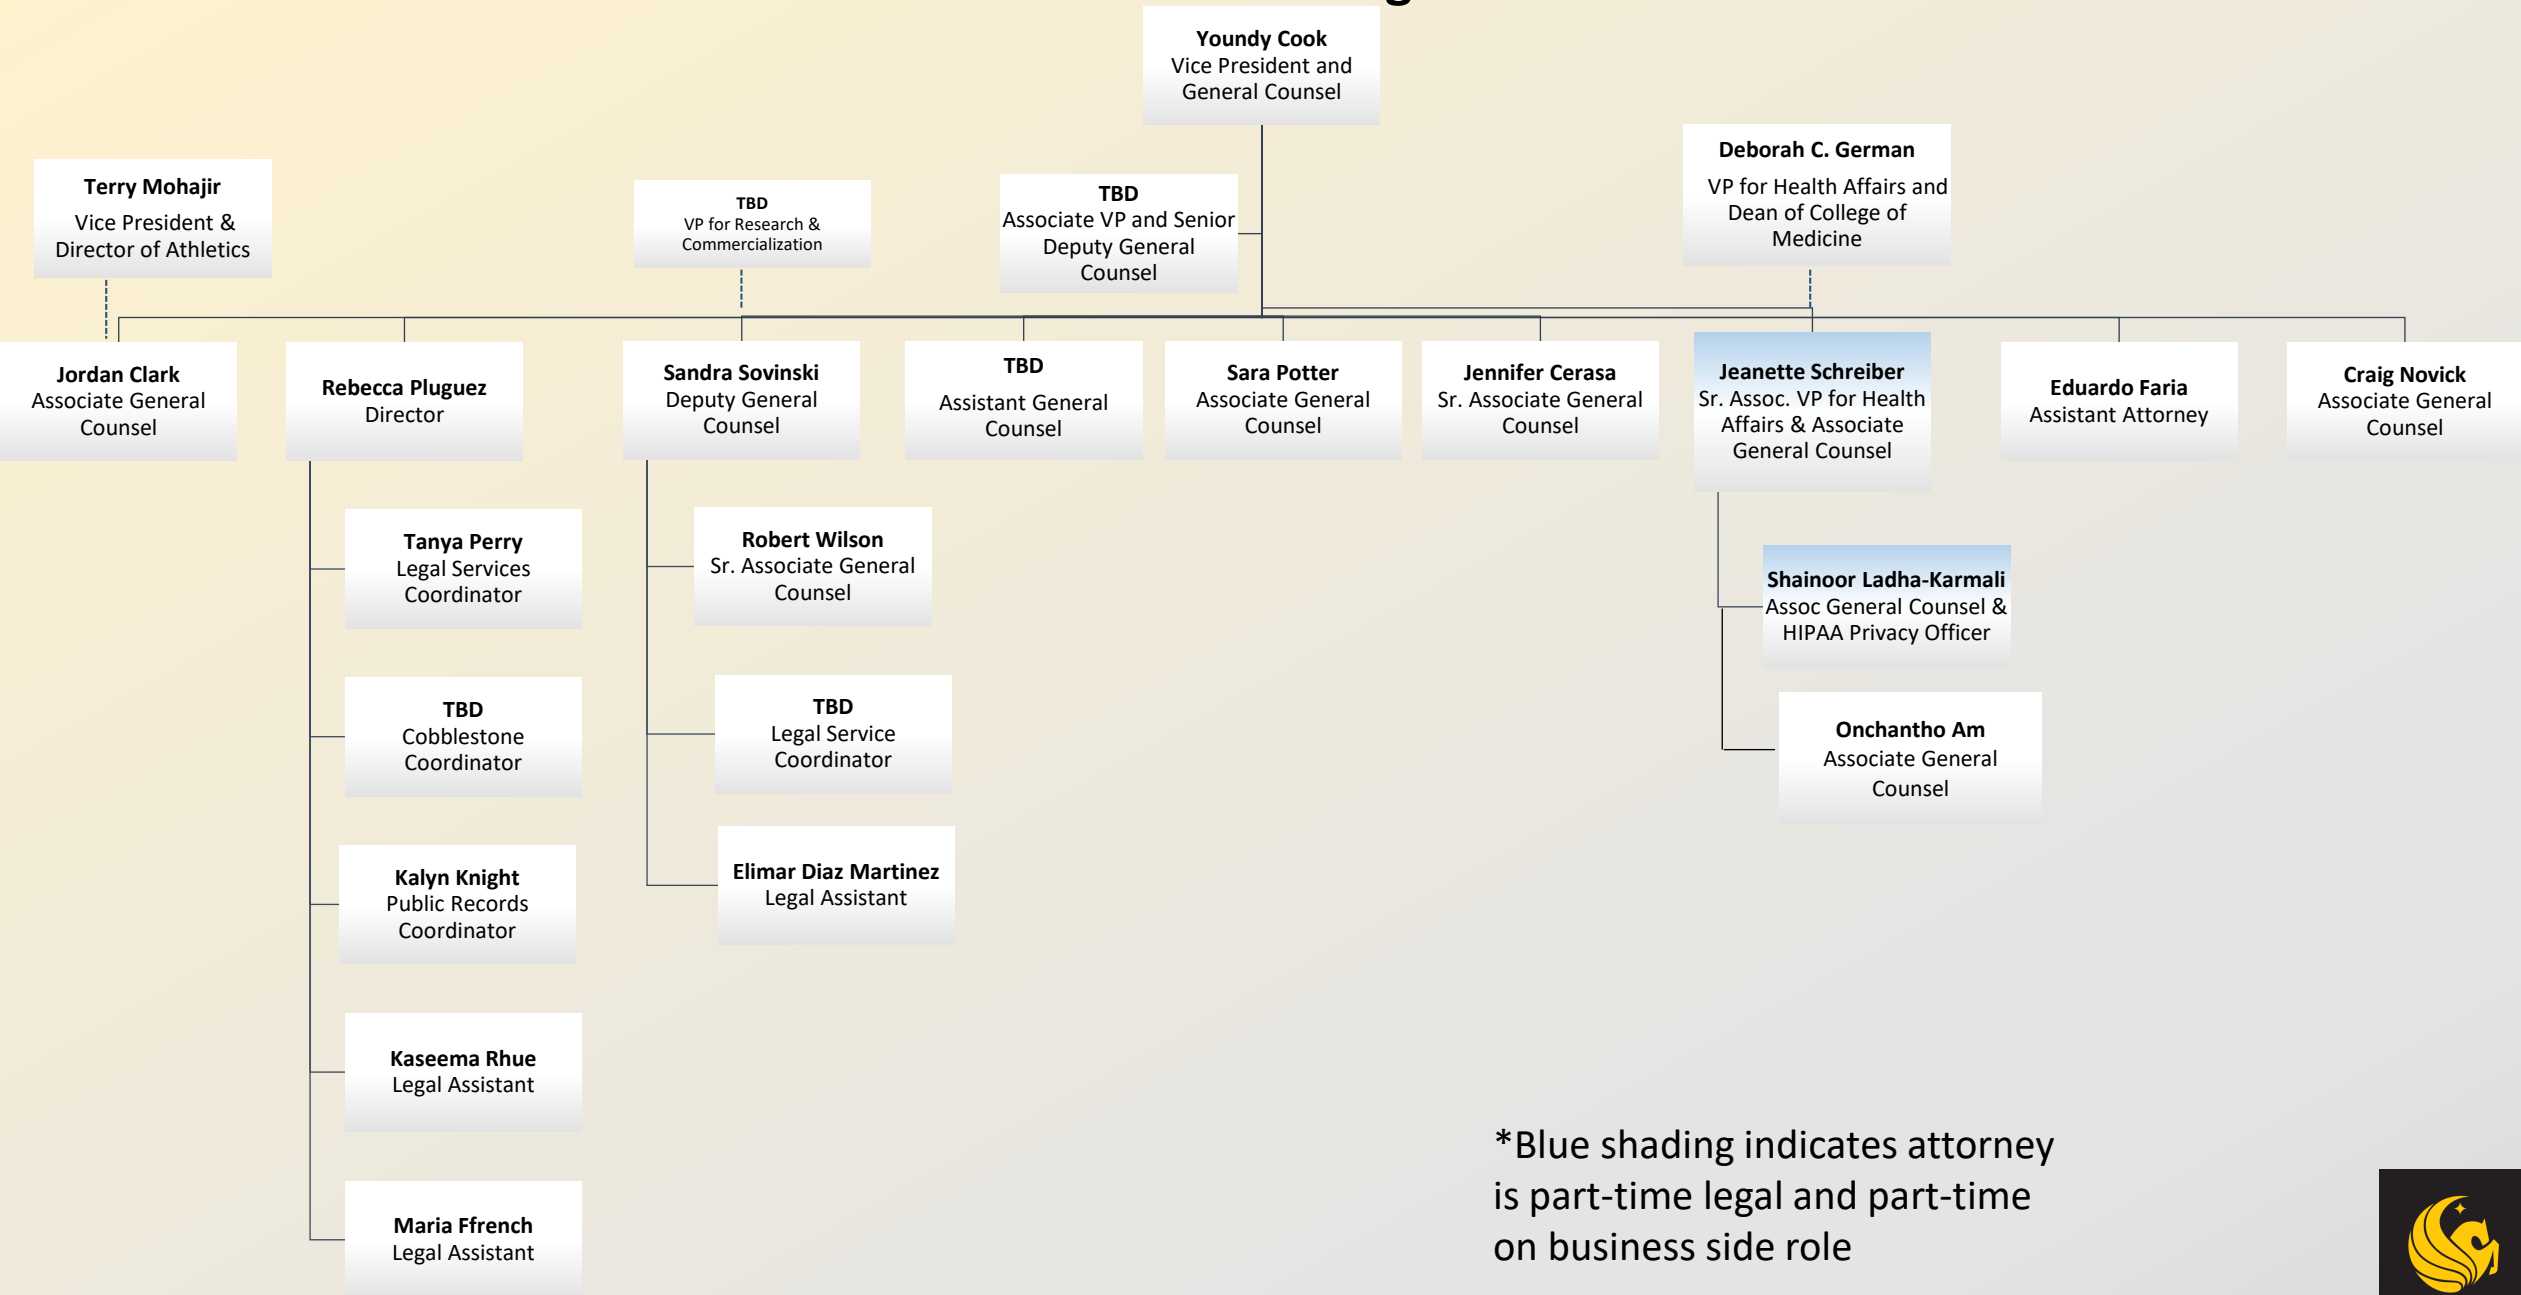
Youndy Cook
Vice President and General Counsel

Terry Mohajir
Vice President & Director of Athletics

TBD
VP for Research & Commercialization

TBD
Associate VP and Senior Deputy General Counsel

Deborah C. German
VP for Health Affairs and Dean of College of Medicine

Jordan Clark
Associate General Counsel

Rebecca Pluguez
Director

Sandra Sovinski
Deputy General Counsel

TBD
Assistant General Counsel

Sara Potter
Associate General Counsel

Jennifer Cerasa
Sr. Associate General Counsel

Jeanette Schreiber
Sr. Assoc. VP for Health Affairs & Associate General Counsel

Eduardo Faria
Assistant Attorney

Craig Novick
Associate General Counsel

Tanya Perry
Legal Services Coordinator

TBD
Cobblestone Coordinator

Kalyn Knight
Public Records Coordinator

Kaseema Rhue
Legal Assistant

Maria Ffrench
Legal Assistant

Robert Wilson
Sr. Associate General Counsel

TBD
Legal Service Coordinator

Elimar Diaz Martinez
Legal Assistant

Shainoor Ladha-Karmali
Assoc General Counsel & HIPAA Privacy Officer

Onchantho Am
Associate General Counsel

*Blue shading indicates attorney is part-time legal and part-time on business side role